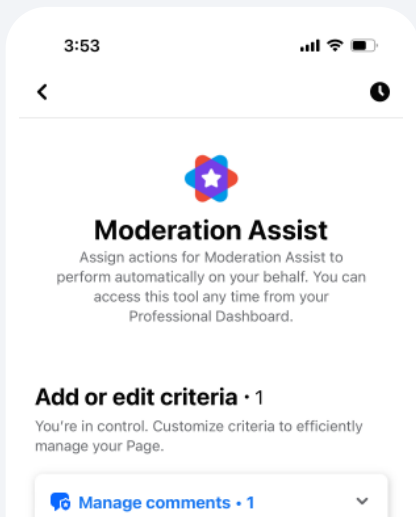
3:53

Moderation Assist

Assign actions for Moderation Assist to perform automatically on your behalf. You can access this tool any time from your Professional Dashboard.

Add or edit criteria • 1

You're in control. Customize criteria to efficiently manage your Page.

Manage comments • 1